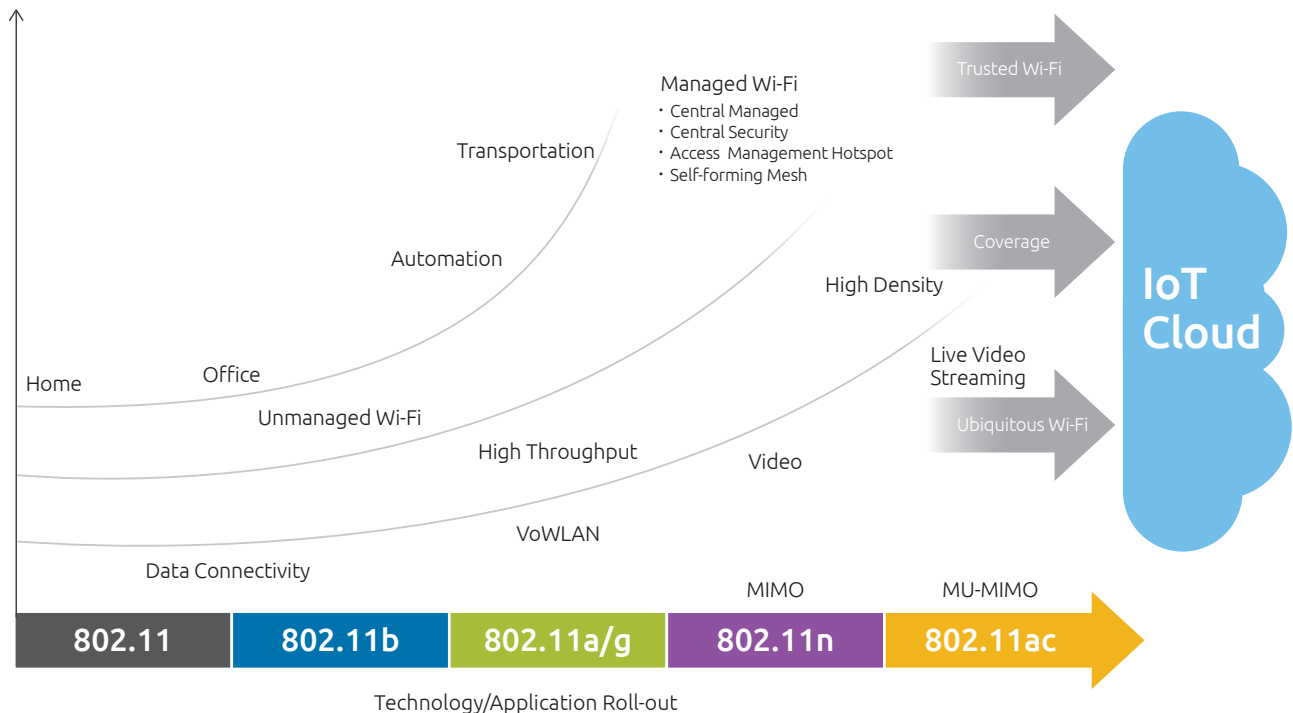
Managed Wi-Fi
・Central Managed
・Central Security
・Access Management Hotspot
・Self-forming Mesh

Trusted Wi-Fi

Transportation

Automation

Coverage

High Density

IoT Cloud

Home

Office

Live Video Streaming

Unmanaged Wi-Fi

Ubiquitous Wi-Fi

High Throughput

Video

VoWLAN

Data Connectivity

MIMO

MU-MIMO

802.11

802.11b

802.11a/g

802.11n

802.11ac

Technology/Application Roll-out